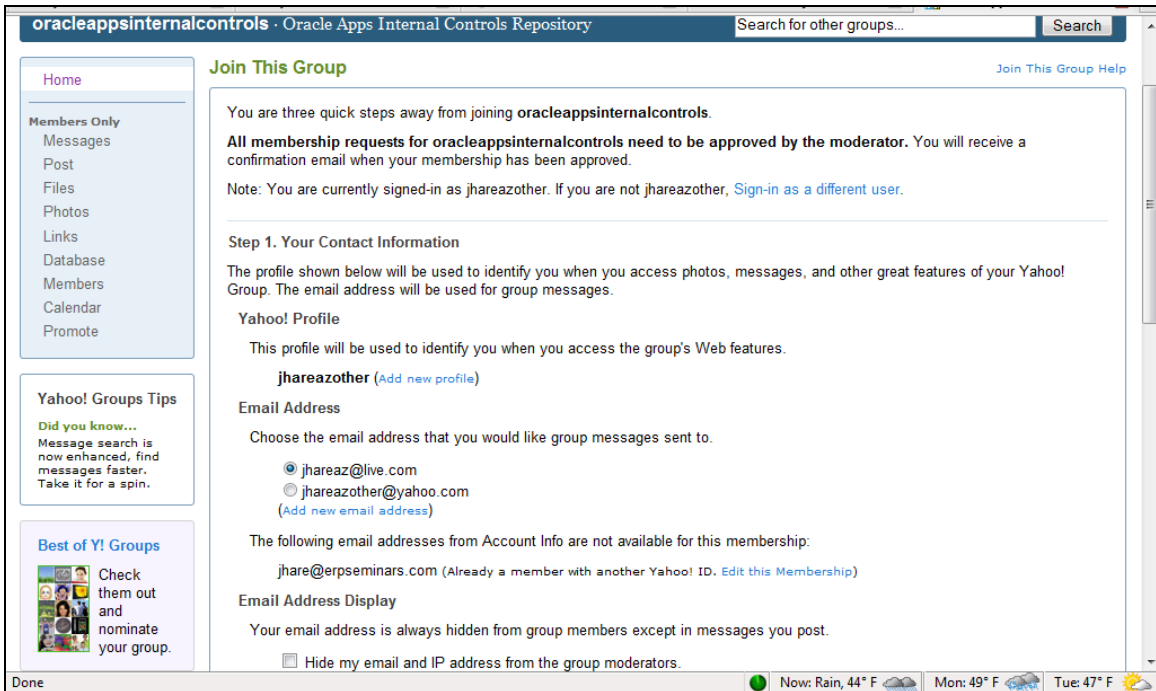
oracleappsinternalcontrols · Oracle Apps Internal Controls Repository

Search for other groups...

Search

Home

Members Only
Messages
Post
Files
Photos
Links
Database
Members
Calendar
Promote

Yahoo! Groups Tips

Did you know...
Message search is now enhanced, find messages faster. Take it for a spin.

Best of Y! Groups

Check them out and nominate your group.

Join This Group

Join This Group Help

You are three quick steps away from joining **oracleappsinternalcontrols**.

**All membership requests for oracleappsinternalcontrols need to be approved by the moderator.** You will receive a confirmation email when your membership has been approved.

Note: You are currently signed-in as jhareazother. If you are not jhareazother, Sign-in as a different user.

Step 1. Your Contact Information

The profile shown below will be used to identify you when you access photos, messages, and other great features of your Yahoo! Group. The email address will be used for group messages.

Yahoo! Profile

This profile will be used to identify you when you access the group's Web features.

**jhareazother** (Add new profile)

Email Address

Choose the email address that you would like group messages sent to.

jhareaz@live.com
jhareazother@yahoo.com
(Add new email address)

The following email addresses from Account Info are not available for this membership:

jhare@erpseminars.com (Already a member with another Yahoo! ID. Edit this Membership)

Email Address Display

Your email address is always hidden from group members except in messages you post.

Hide my email and IP address from the group moderators.

Done

Now: Rain, 44° F

Mon: 49° F

Tue: 47° F